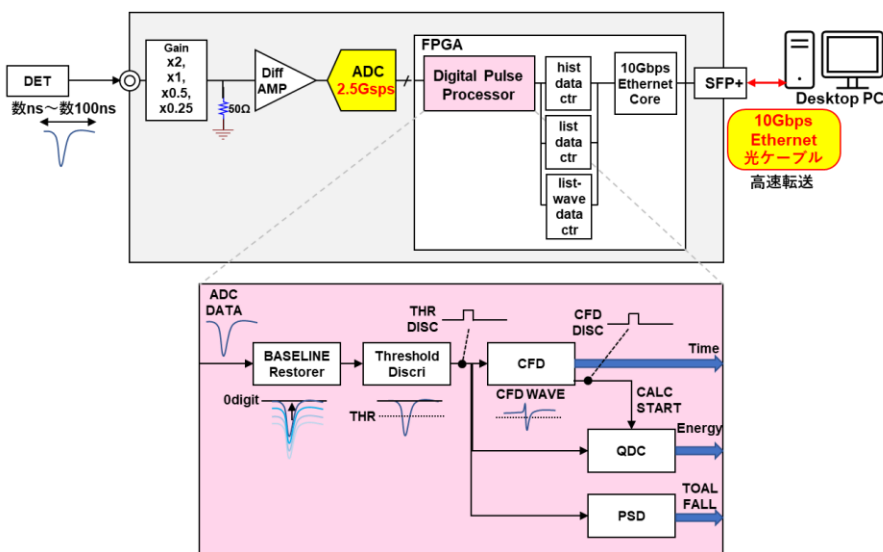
DET

数ns～数100ns

Gain x2, x1, x0.5, x0.25

50Ω

Diff AMP

ADC 2.5Gsps

FPGA

Digital Pulse Processor

hist data ctr

list data ctr

list-wave data ctr

10Gbps Ethernet Core

SFP+

Desktop PC

10Gbps Ethernet 光ケーブル

高速転送

ADC DATA

BASELINE Restorer

0digit

THR DISC

Threshold Discri

THR

CFD

CFD WAVE

CFD DISC

Time

CALC START

QDC

Energy

PSD

TOAL FALL